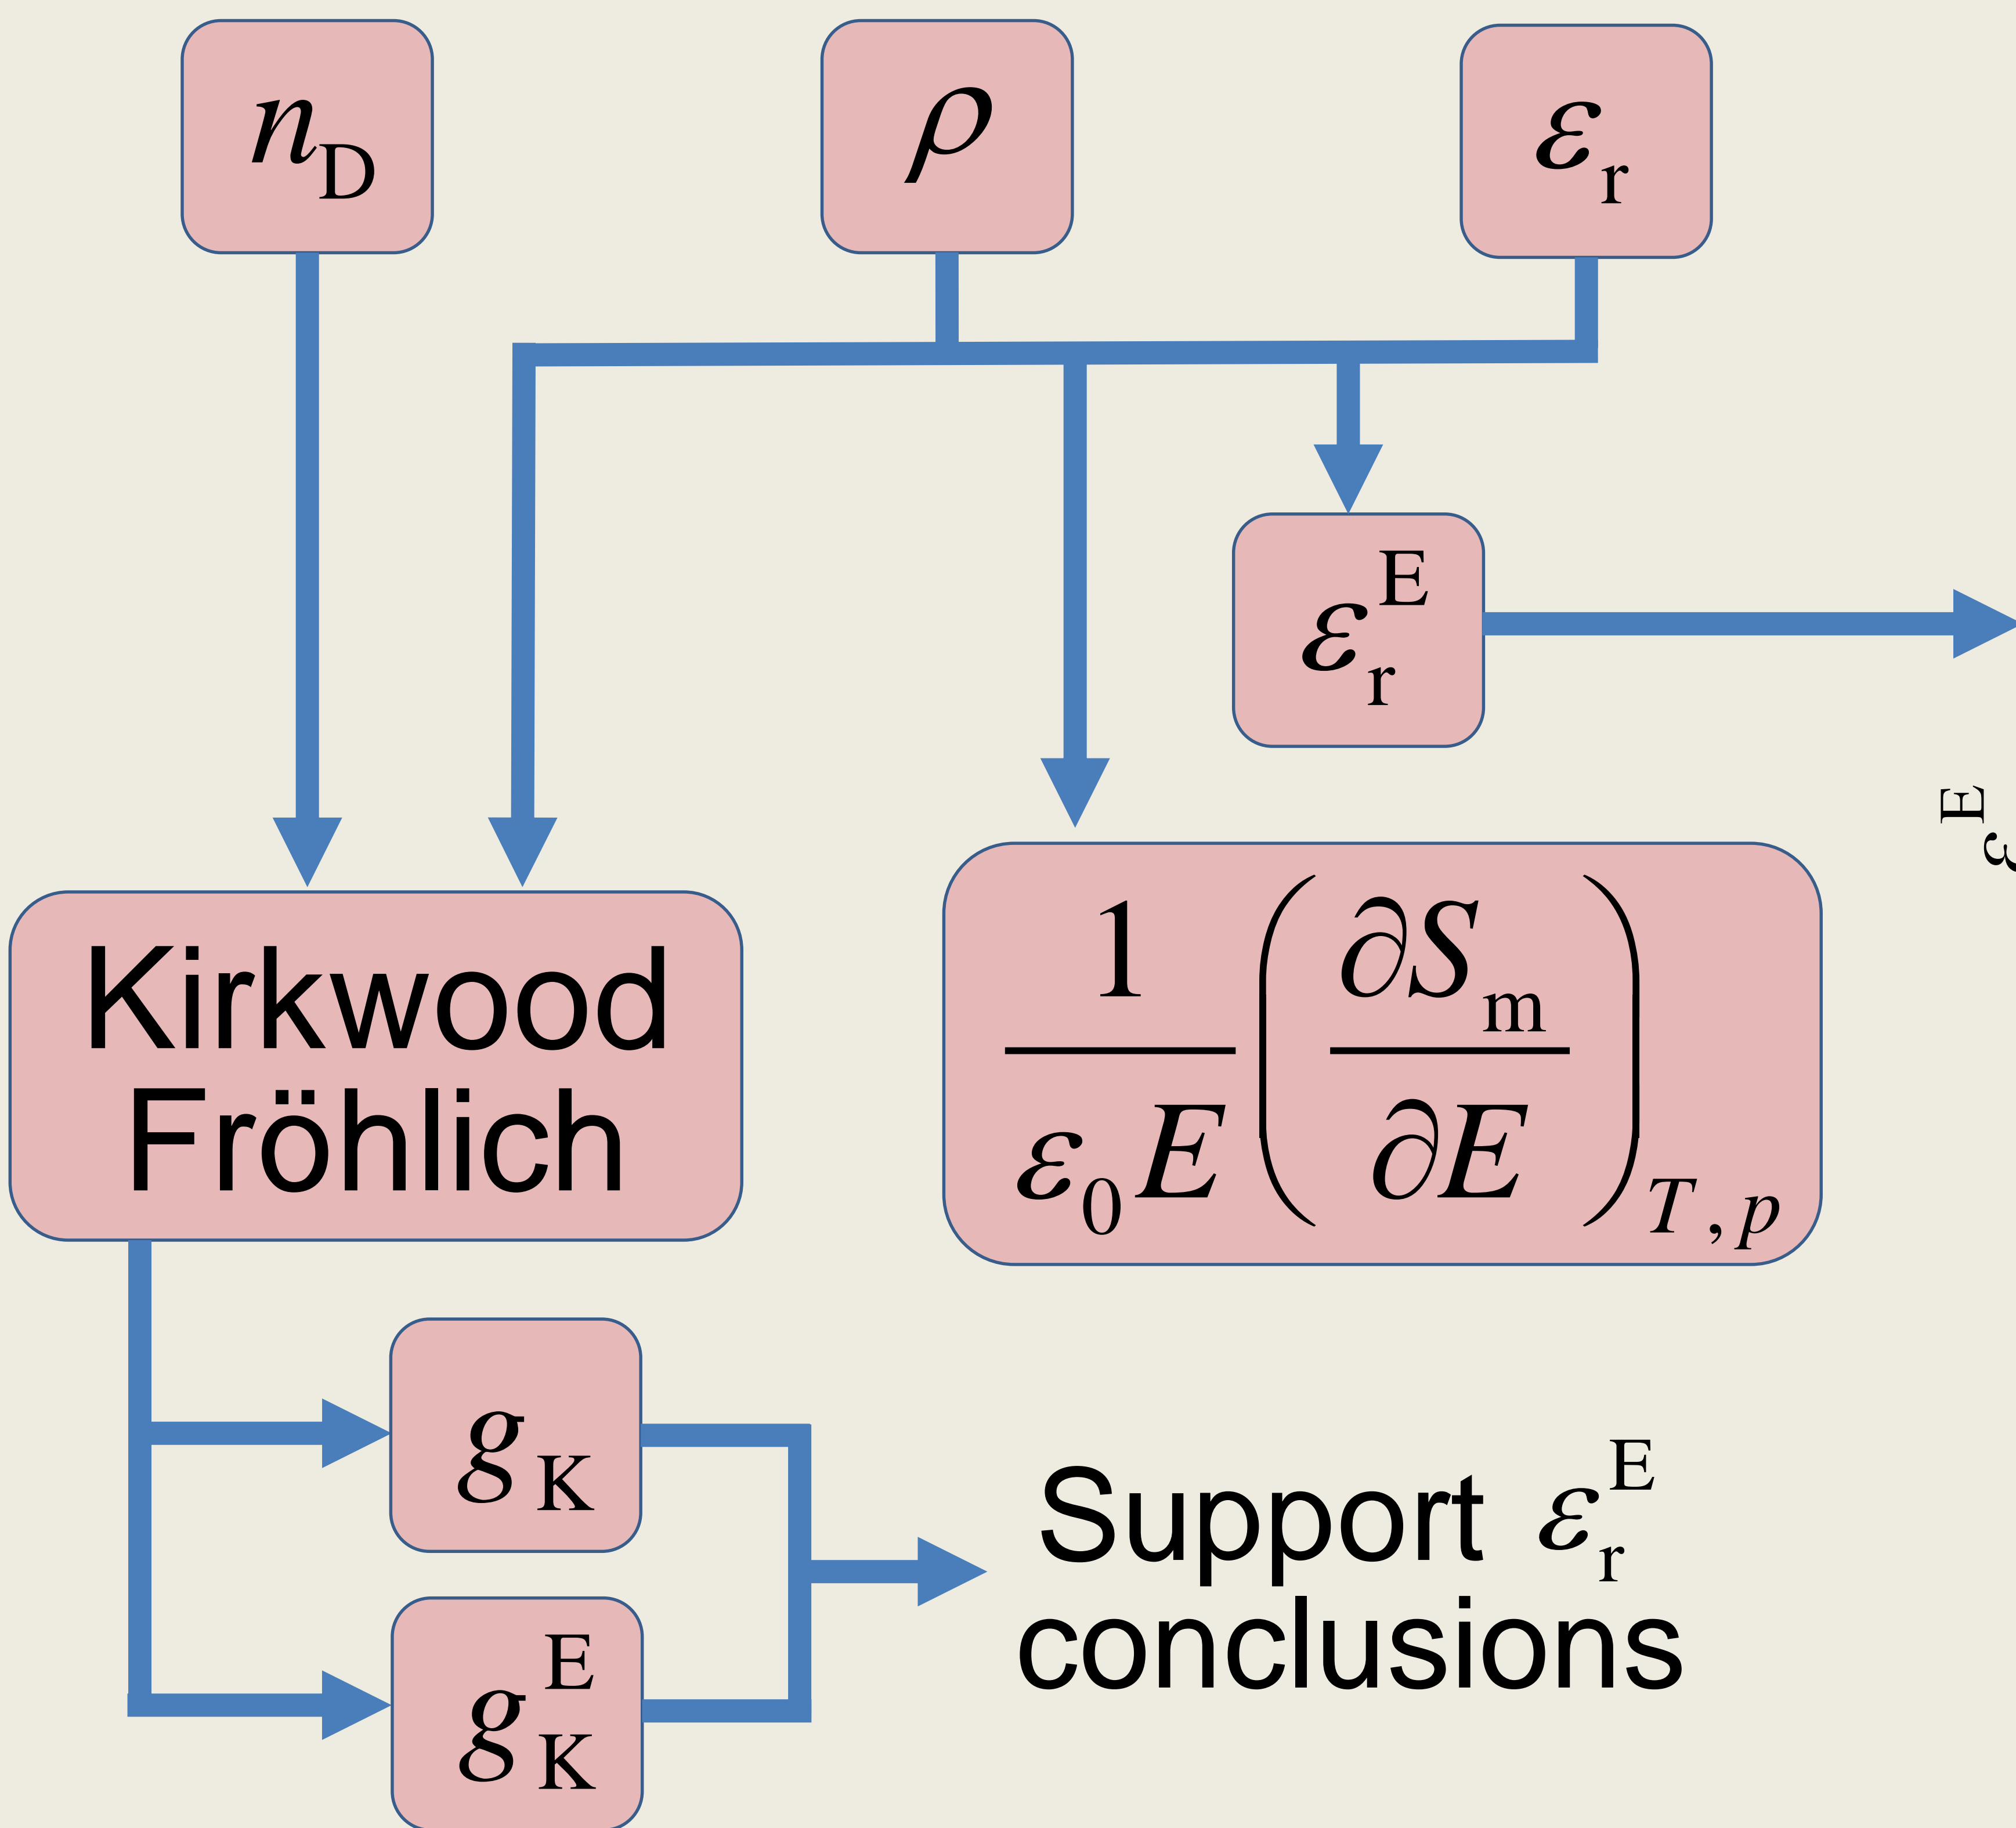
$n_D$

$\rho$

$\varepsilon_r$

$\varepsilon_r^E$

Kirkwood Fröhlich

$\frac{1}{\varepsilon_0 E}\left(\frac{\partial S_m}{\partial E}\right)_{T,p}$

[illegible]

$g_K$

$g_K^E$

Support $\varepsilon_r^E$ conclusions